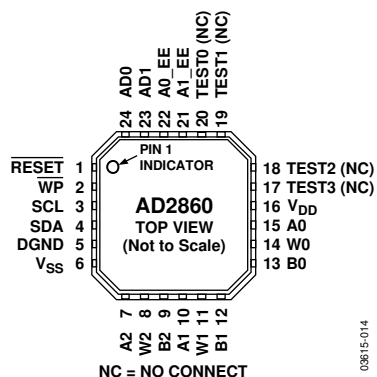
AD0
AD1
A0_EE
A1_EE
TEST0 (NC)
TEST1 (NC)

24
23
22
21
20
19

PIN 1 INDICATOR

$\overline{\text{RESET}}$ 1
$\overline{\text{WP}}$ 2
SCL 3
SDA 4
DGND 5
$V_{SS}$ 6

AD2860
TOP VIEW
(Not to Scale)

18 TEST2 (NC)
17 TEST3 (NC)
16 $V_{DD}$
15 A0
14 W0
13 B0

7
8
9
10
11
12

A2
W2
B2
A1
W1
B1

NC = NO CONNECT

03615-014